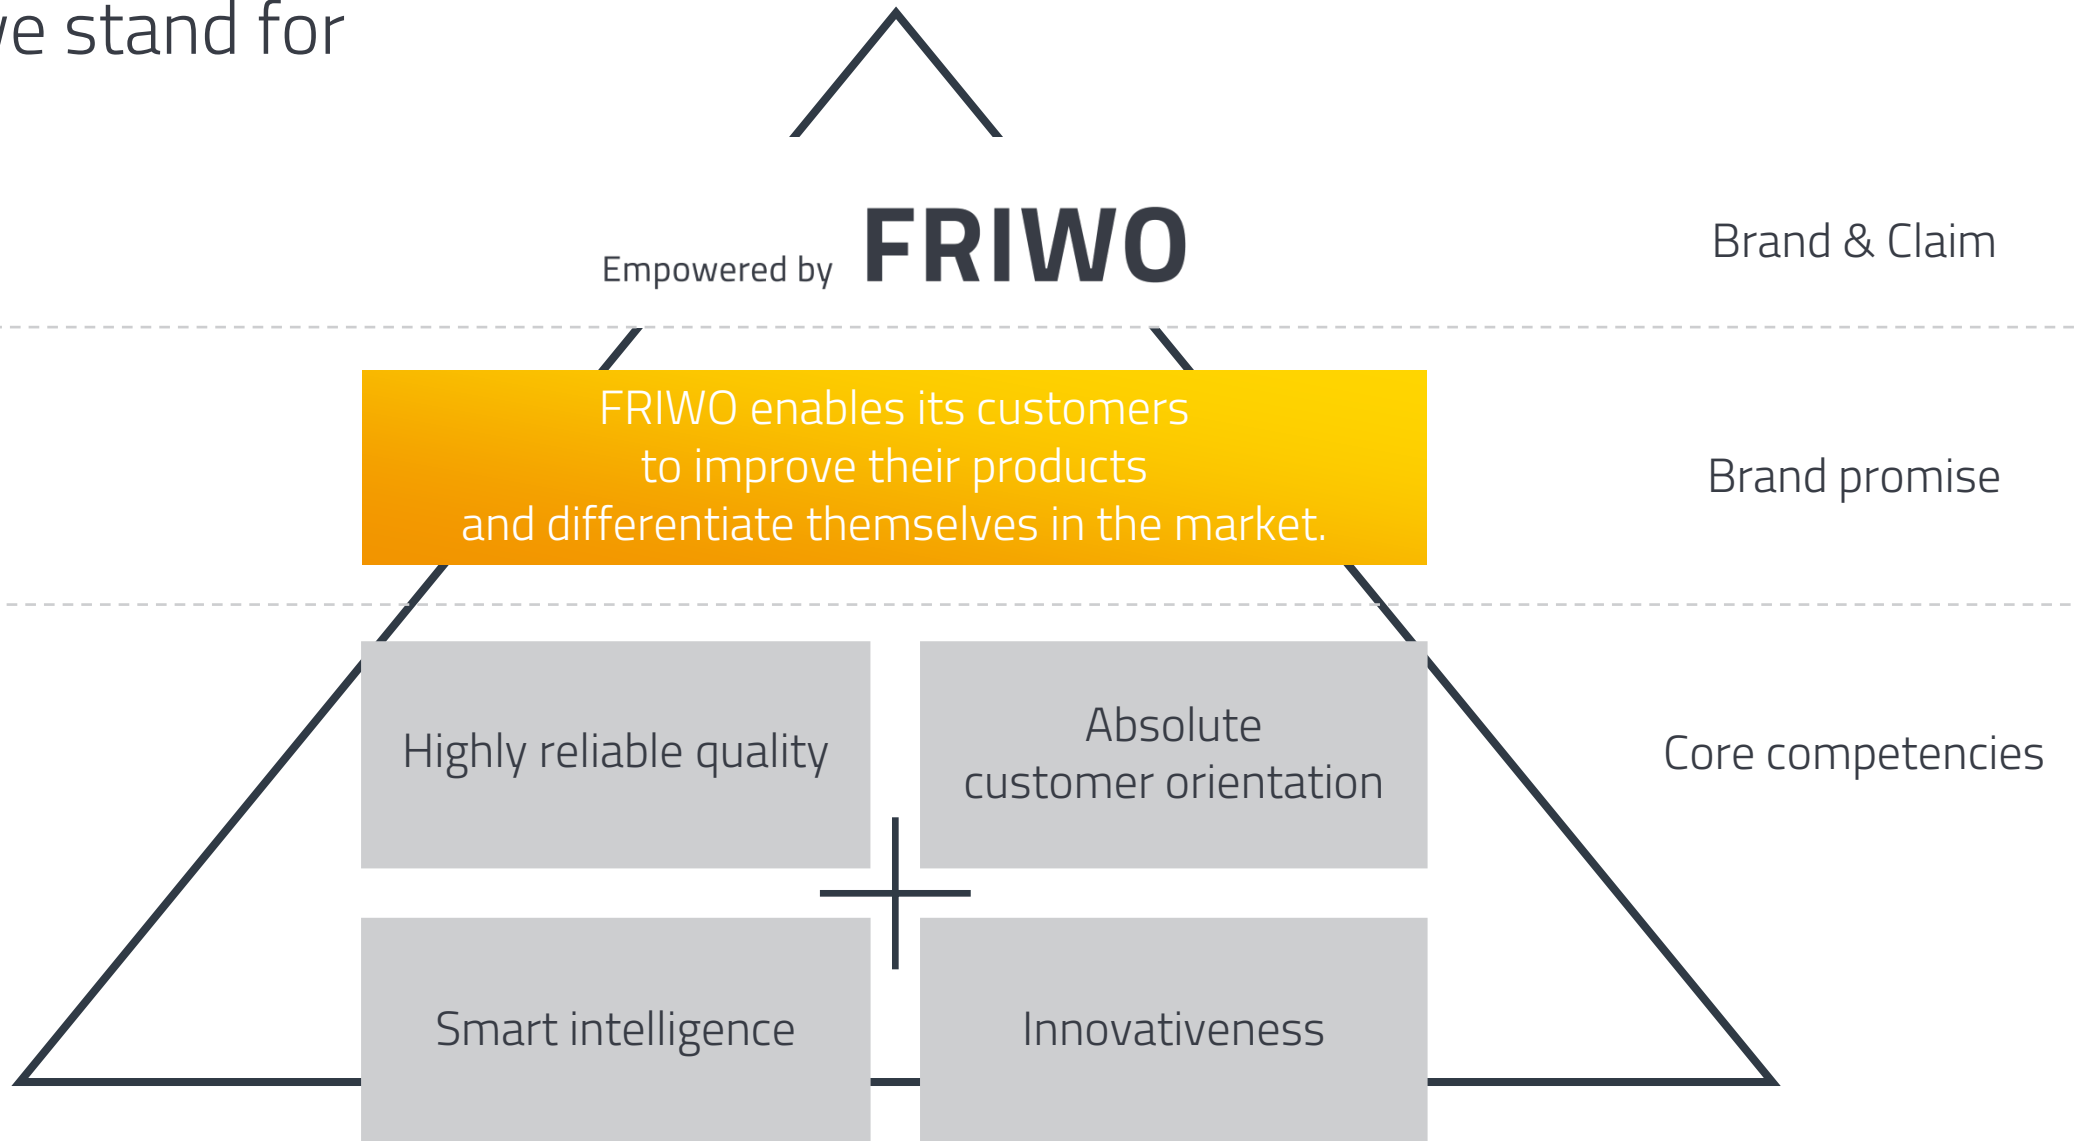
ve stand for

Empowered by FRIWO

Brand & Claim

FRIWO enables its customers to improve their products and differentiate themselves in the market.

Brand promise

Highly reliable quality

Absolute customer orientation

Core competencies

Smart intelligence

Innovativeness